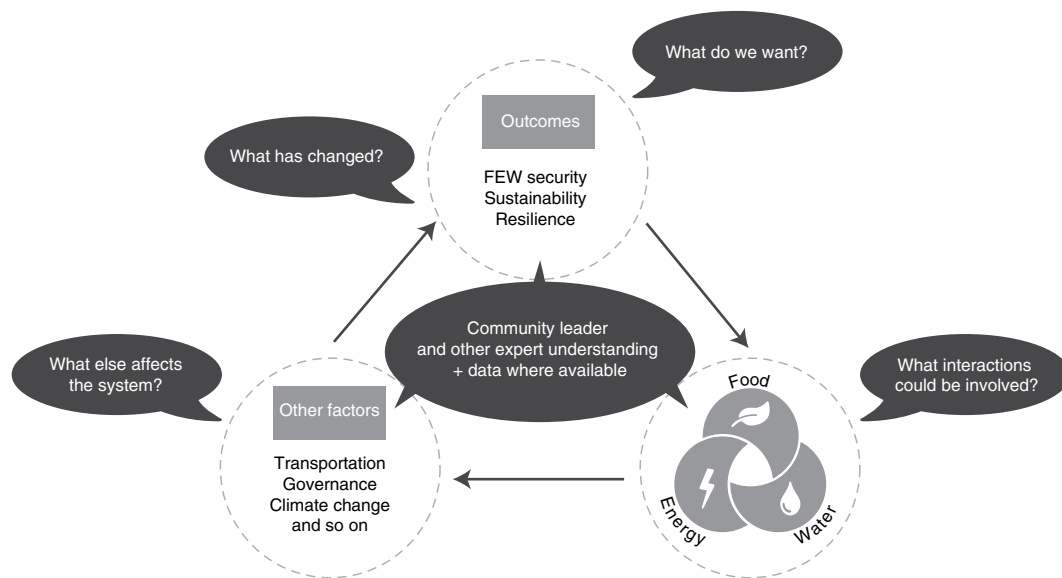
What do we want?

What has changed?

Outcomes

FEW security
Sustainability
Resilience

Community leader
and other expert understanding
+ data where available

What else affects
the system?

Other factors

Transportation
Governance
Climate change
and so on

What interactions
could be involved?

Food

Energy

Water